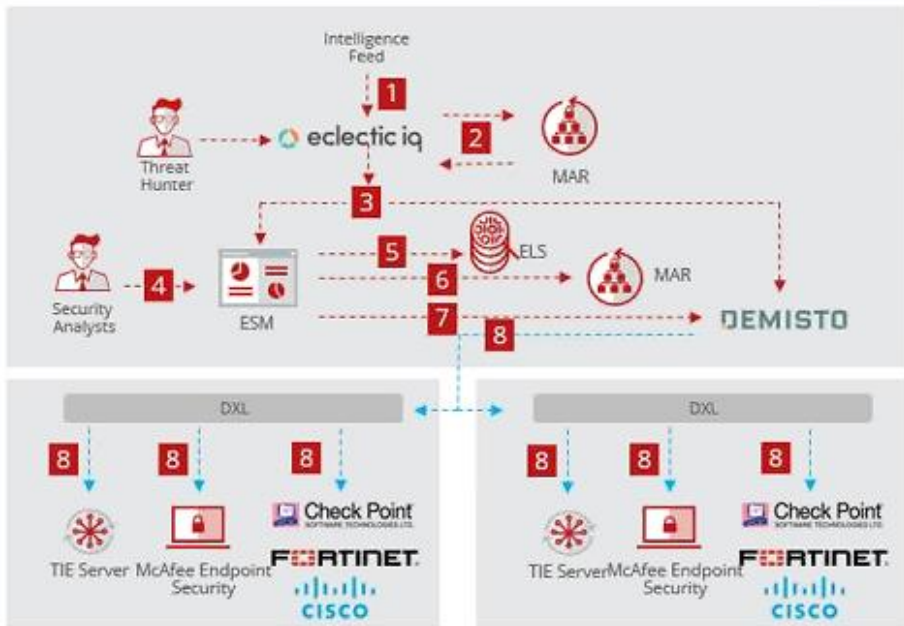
Intelligence Feed

1

Threat Hunter

eclectic iq

2

MAR

3

Security Analysts

4

ESM

5

ELS

6

MAR

7

8

DEMISTO

DXL

8

8

8

TIE Server

McAfee Endpoint Security

Check Point SOFTWARE TECHNOLOGIES LTD.

FERTINET.

CISCO

DXL

8

8

8

TIE Server

McAfee Endpoint Security

Check Point SOFTWARE TECHNOLOGIES LTD.

FERTINET.

CISCO